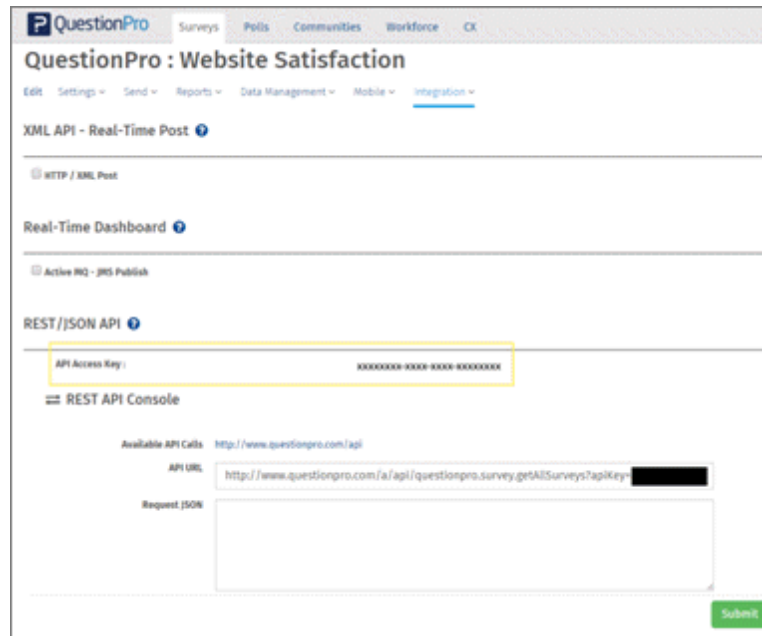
QuestionPro Surveys Polls Communities Workforce CX

QuestionPro : Website Satisfaction

Edit Settings Send Reports Data Management Mobile Integration

XML API - Real-Time Post

HTTP / XML Post

Real-Time Dashboard

Active MQ - JMS Publish

REST/JSON API

API Access Key : xxxxxxxx-xxxx-xxxx-xxxxxxxx

REST API Console

Available API Calls http://www.questionpro.com/api

API URL http://www.questionpro.com/a/api/questionpro.survey.getAllSurveys?apiKey=

Request JSON

Submit